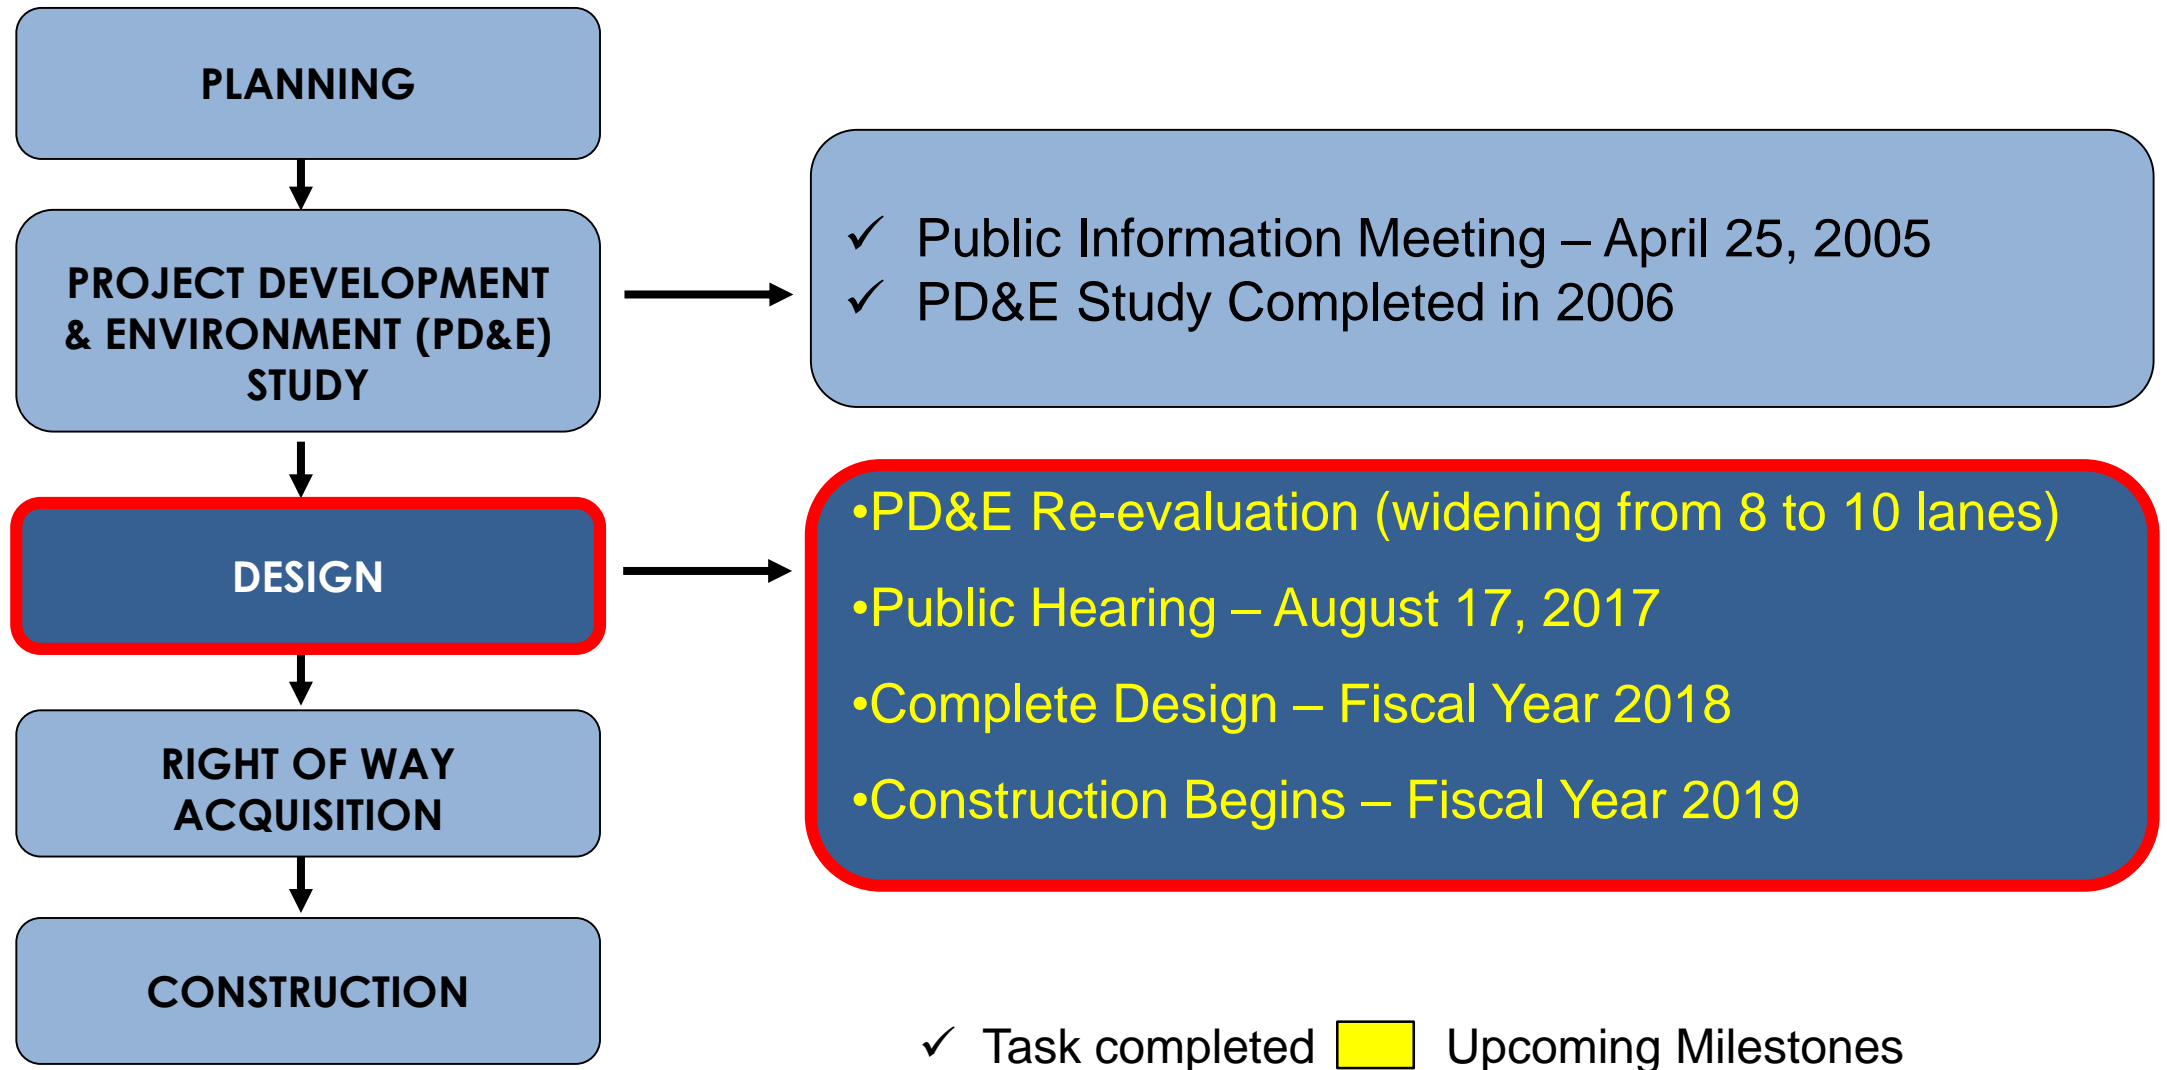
PLANNING

PROJECT DEVELOPMENT & ENVIRONMENT (PD&E) STUDY

DESIGN

RIGHT OF WAY ACQUISITION

CONSTRUCTION

✓ Public Information Meeting – April 25, 2005
✓ PD&E Study Completed in 2006

•PD&E Re-evaluation (widening from 8 to 10 lanes)

•Public Hearing – August 17, 2017

•Complete Design – Fiscal Year 2018

•Construction Begins – Fiscal Year 2019

✓ Task completed Upcoming Milestones